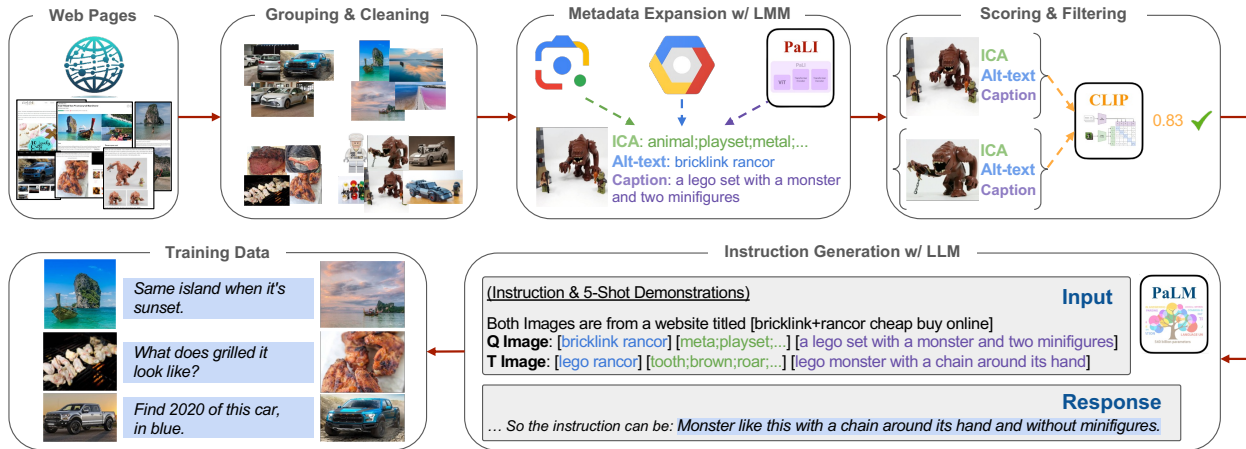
Web Pages

Grouping & Cleaning

Metadata Expansion w/ LMM

PaLI

ICA: animal;playset;metal;...
Alt-text: bricklink rancor
Caption: a lego set with a monster and two minifigures

Scoring & Filtering

ICA
Alt-text
Caption

ICA
Alt-text
Caption

CLIP

0.83

Training Data

Same island when it's sunset.

What does grilled it look like?

Find 2020 of this car, in blue.

Instruction Generation w/ LLM

(Instruction & 5-Shot Demonstrations)

Input

Both Images are from a website titled [bricklink+rancor cheap buy online]
Q Image: [bricklink rancor] [meta;playset;...] [a lego set with a monster and two minifigures]
T Image: [lego rancor] [tooth;brown;roar;...] [lego monster with a chain around its hand]

PaLM

Response

... So the instruction can be: Monster like this with a chain around its hand and without minifigures.